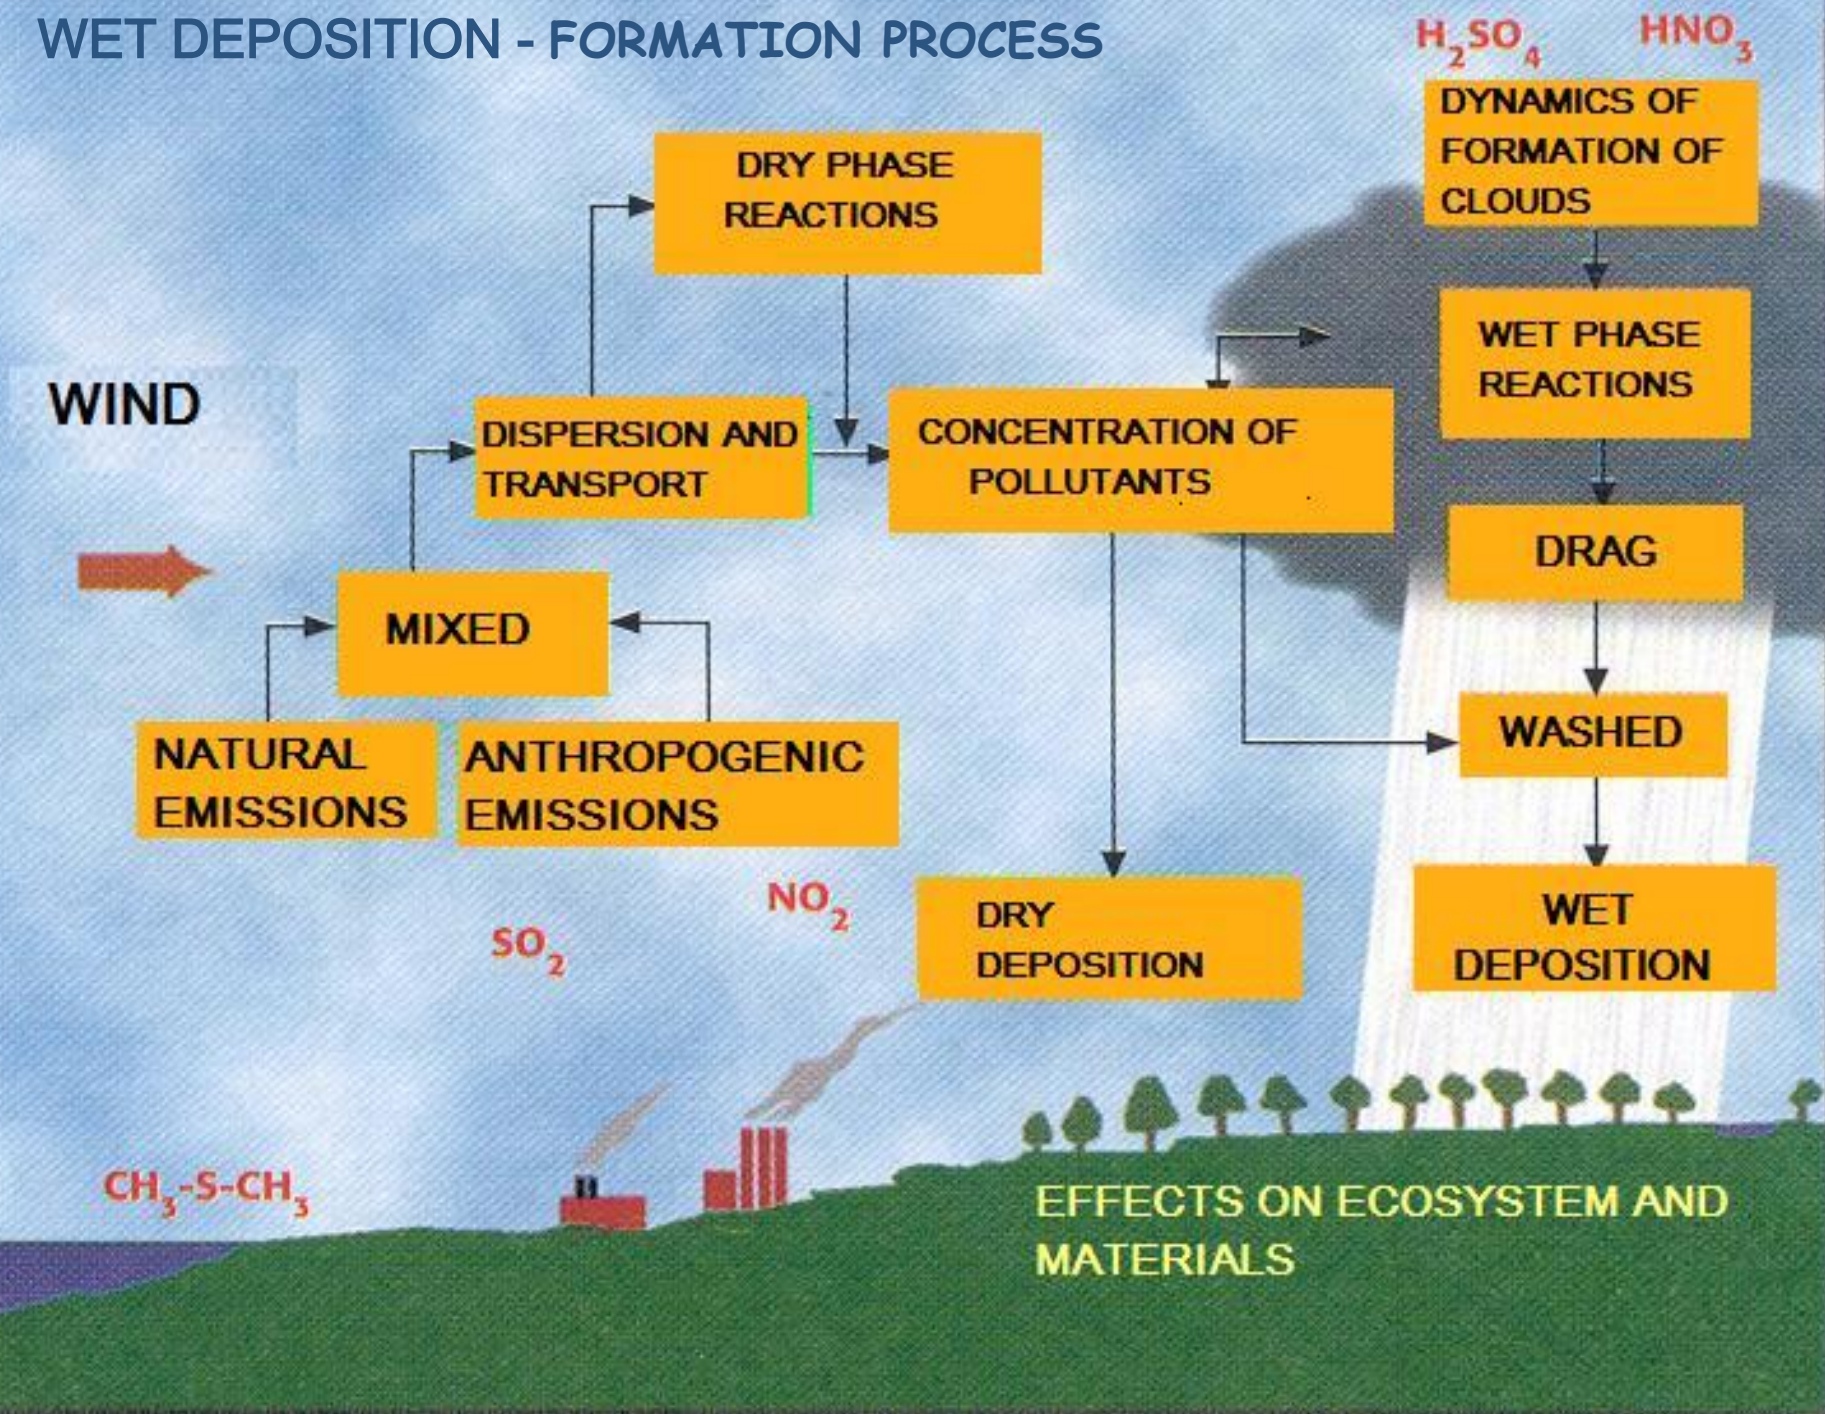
WET DEPOSITION - FORMATION PROCESS

$H_2SO_4$ $HNO_3$

DYNAMICS OF FORMATION OF CLOUDS

DRY PHASE REACTIONS

WET PHASE REACTIONS

WIND

DISPERSION AND TRANSPORT

CONCENTRATION OF POLLUTANTS

DRAG

MIXED

WASHED

NATURAL EMISSIONS

ANTHROPOGENIC EMISSIONS

$NO_2$

$SO_2$

DRY DEPOSITION

WET DEPOSITION

$CH_3$-S-$CH_3$

EFFECTS ON ECOSYSTEM AND MATERIALS